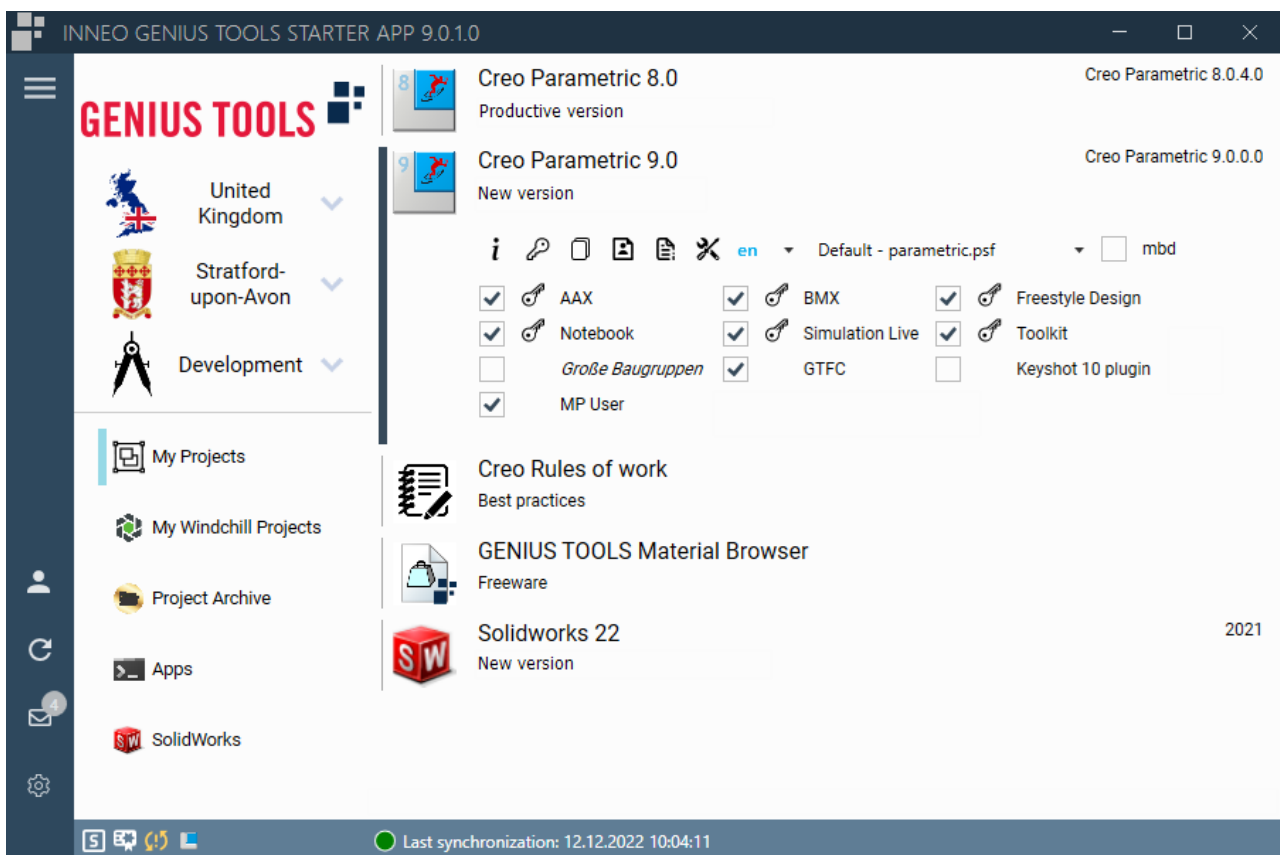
INNEO GENIUS TOOLS STARTER APP 9.0.1.0

GENIUS TOOLS

United Kingdom

Stratford-upon-Avon

Development

My Projects

My Windchill Projects

Project Archive

Apps

SolidWorks

4

8

Creo Parametric 8.0
Productive version
Creo Parametric 8.0.4.0

9

Creo Parametric 9.0
New version
Creo Parametric 9.0.0.0

en Default - parametric.psf mbd

AAX
BMX
Freestyle Design
Notebook
Simulation Live
Toolkit
Große Baugruppen
GTFC
Keyshot 10 plugin
MP User

Creo Rules of work
Best practices

GENIUS TOOLS Material Browser
Freeware

SW

Solidworks 22
New version
2021

S

Last synchronization: 12.12.2022 10:04:11